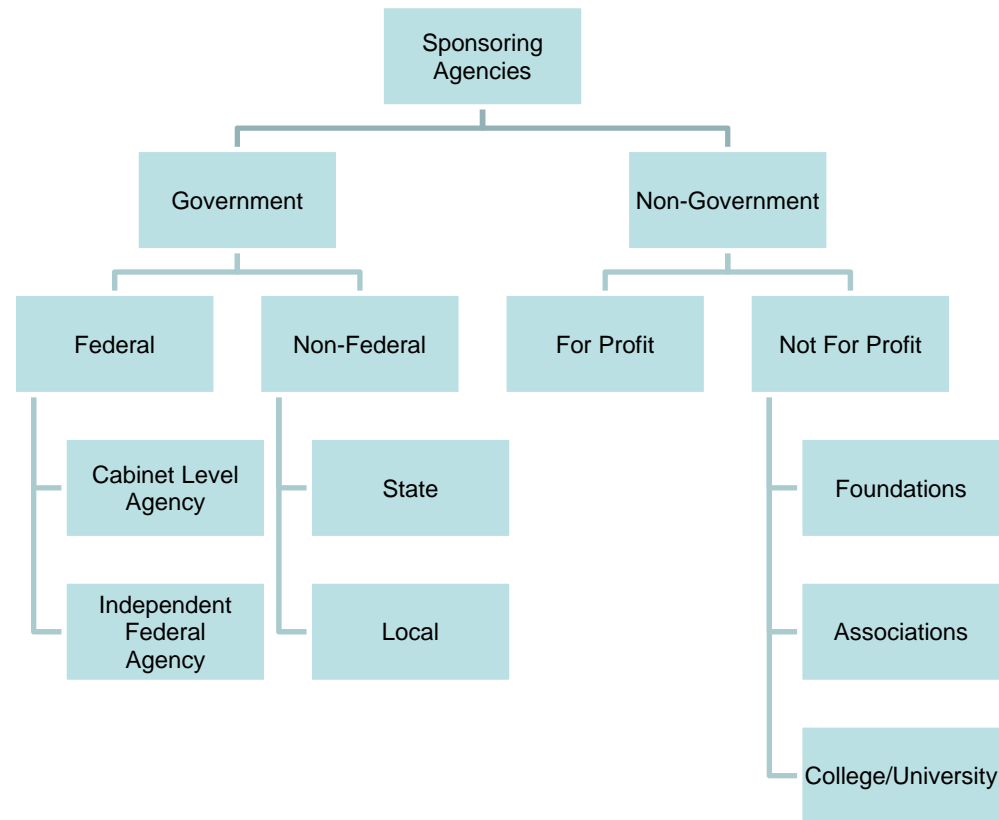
Sponsoring Agencies

Government

Non-Government

Federal

Non-Federal

For Profit

Not For Profit

Cabinet Level Agency

Independent Federal Agency

State

Local

Foundations

Associations

College/University